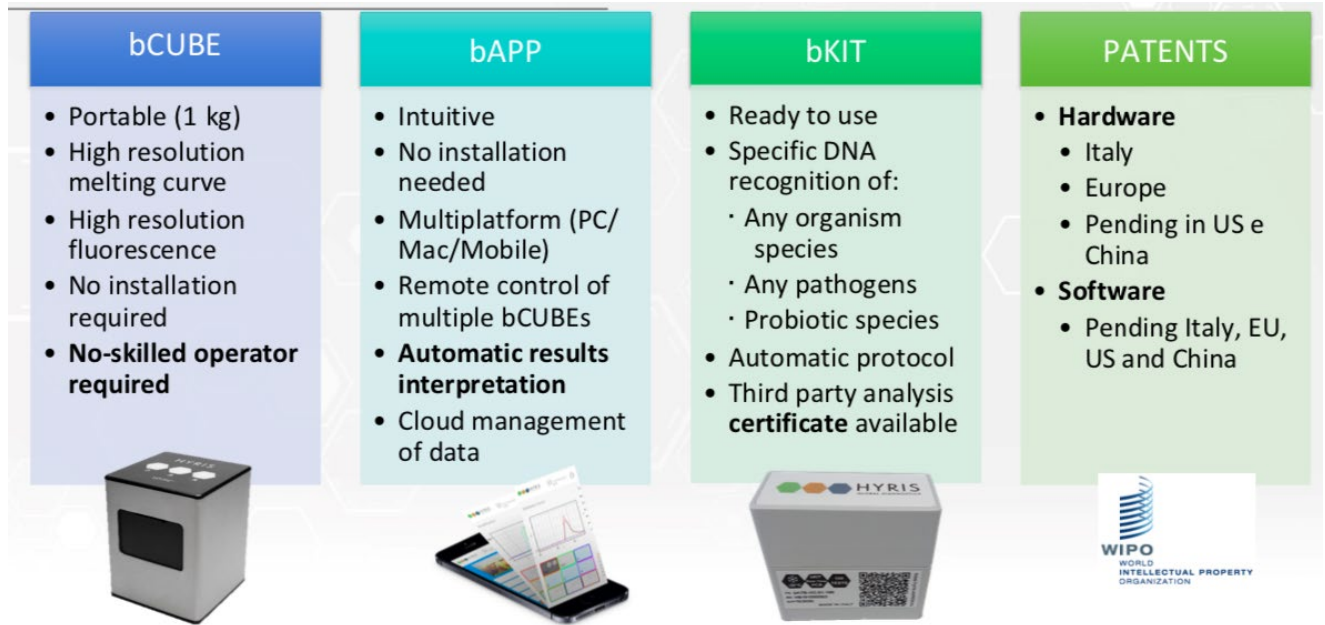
bCUBE

- Portable (1 kg)
- High resolution melting curve
- High resolution fluorescence
- No installation required
- **No-skilled operator required**

HYRIS

bAPP

- Intuitive
- No installation needed
- Multiplatform (PC/ Mac/Mobile)
- Remote control of multiple bCUBEs
- **Automatic results interpretation**
- Cloud management of data

bKIT

- Ready to use
- Specific DNA recognition of:
  - Any organism species
  - Any pathogens
  - Probiotic species
- Automatic protocol
- Third party analysis **certificate** available

HYRIS

PATENTS

- **Hardware**
  - Italy
  - Europe
  - Pending in US e China
- **Software**
  - Pending Italy, EU, US and China

WIPO
WORLD INTELLECTUAL PROPERTY ORGANIZATION